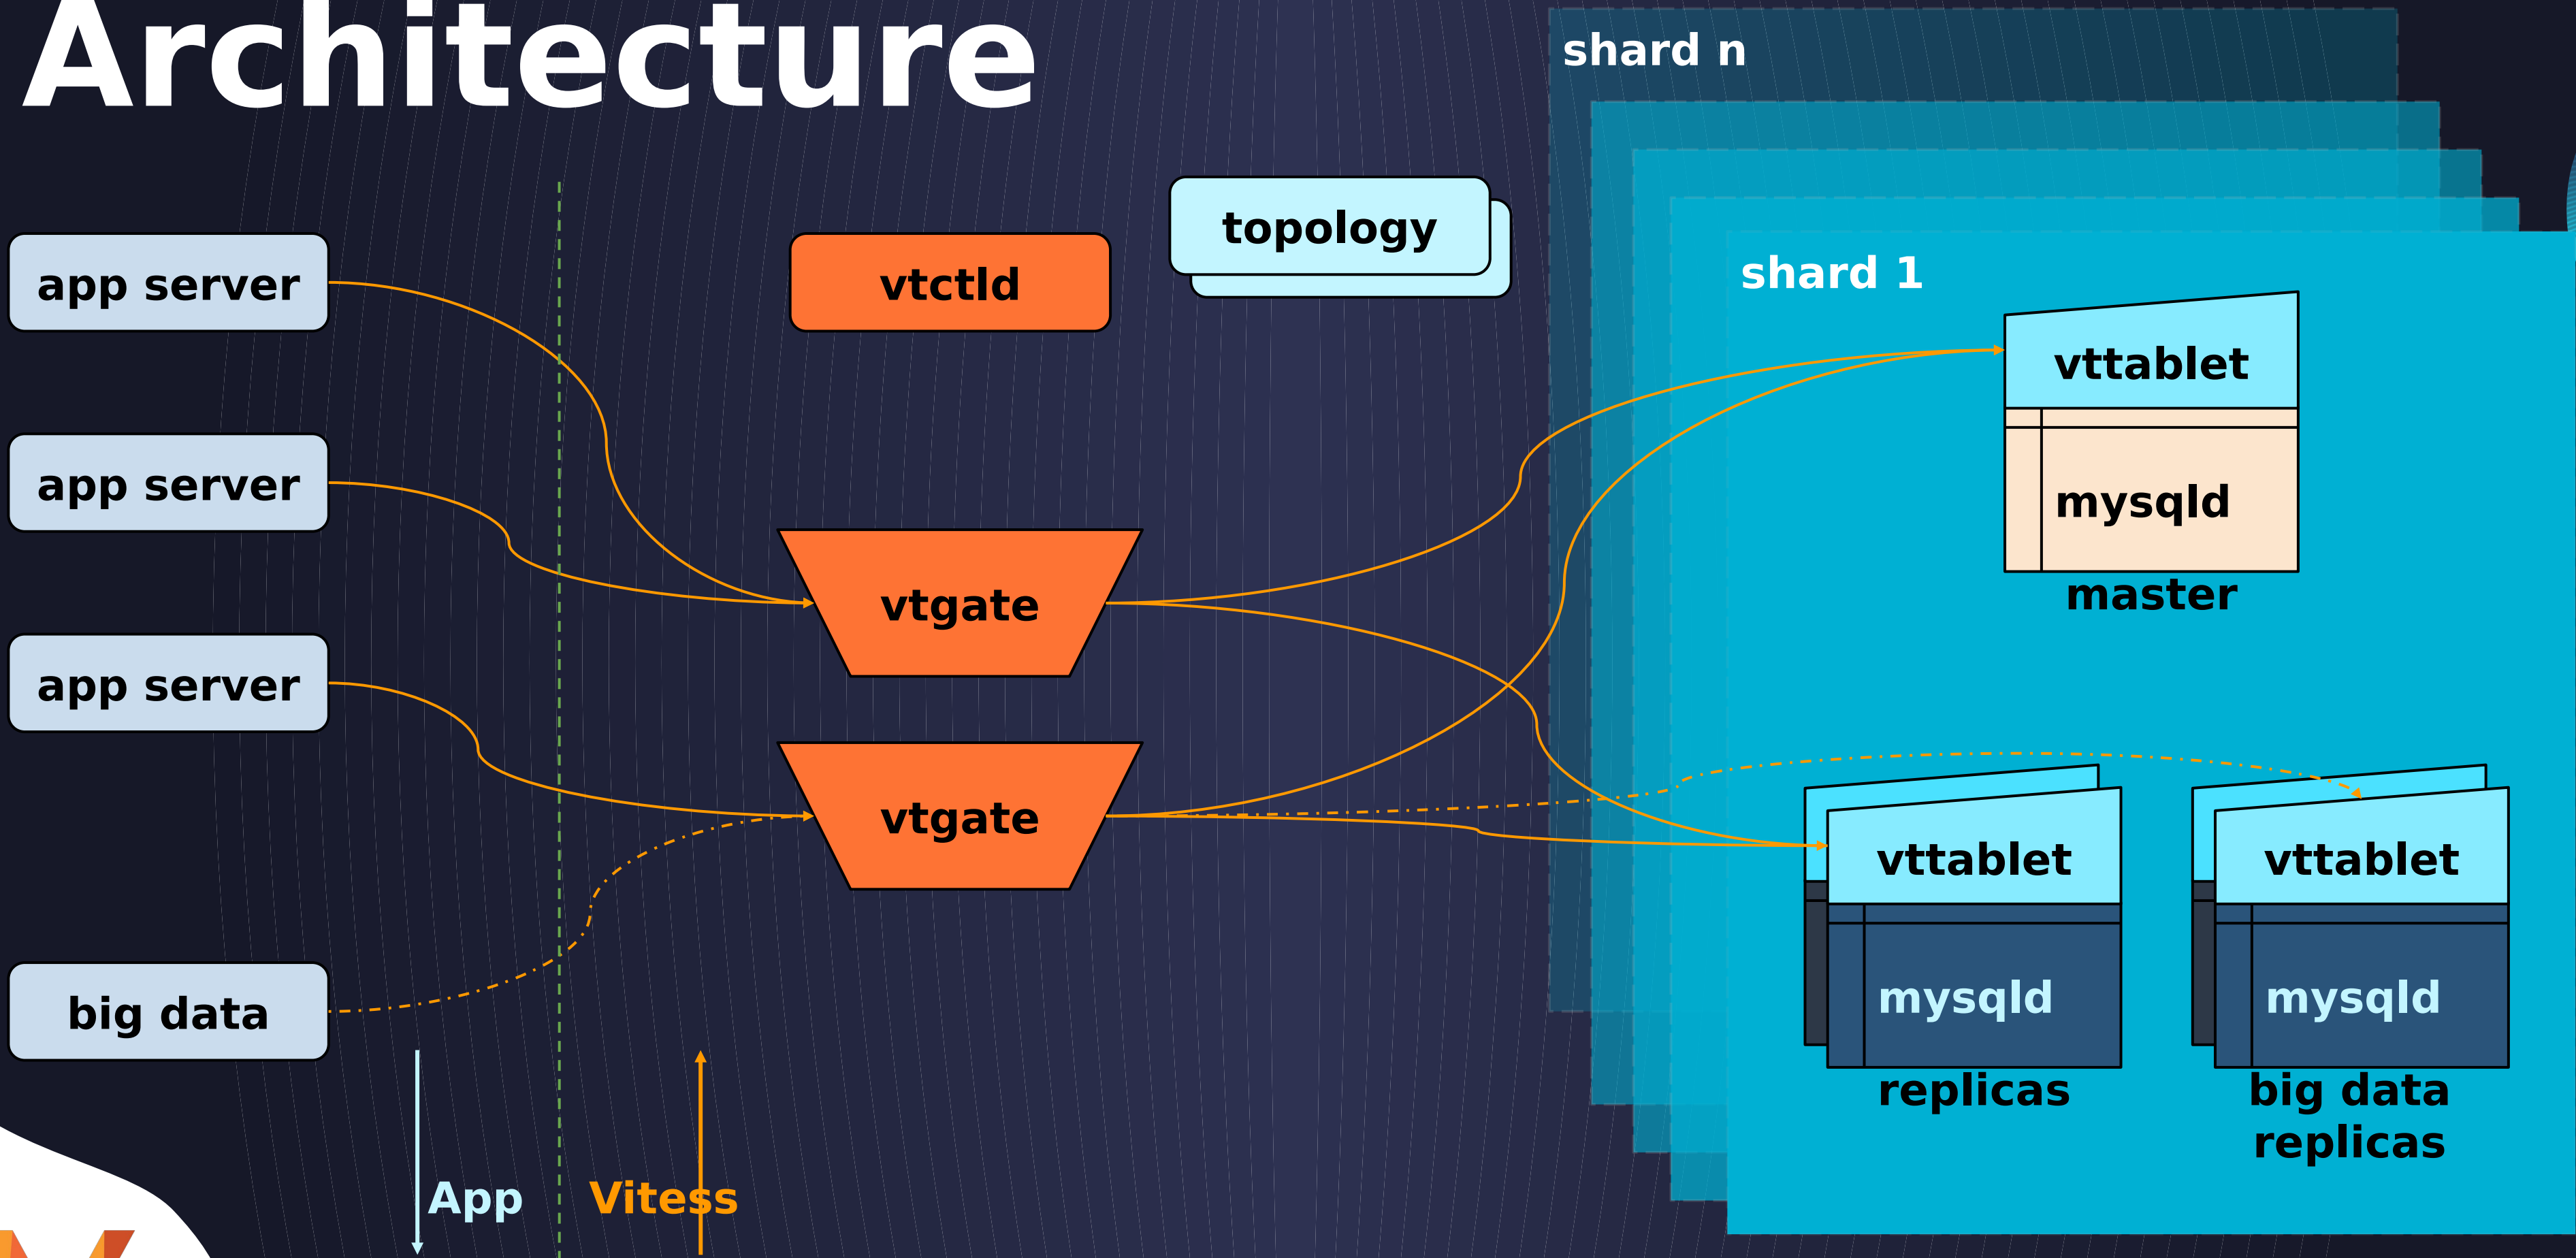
Architecture

shard n

topology

vtctld

app server

app server

app server

big data

shard 1

vttablet

mysqld

master

vtgate

vtgate

vttablet

mysqld

replicas

vttablet

mysqld

big data replicas

App

Vitess